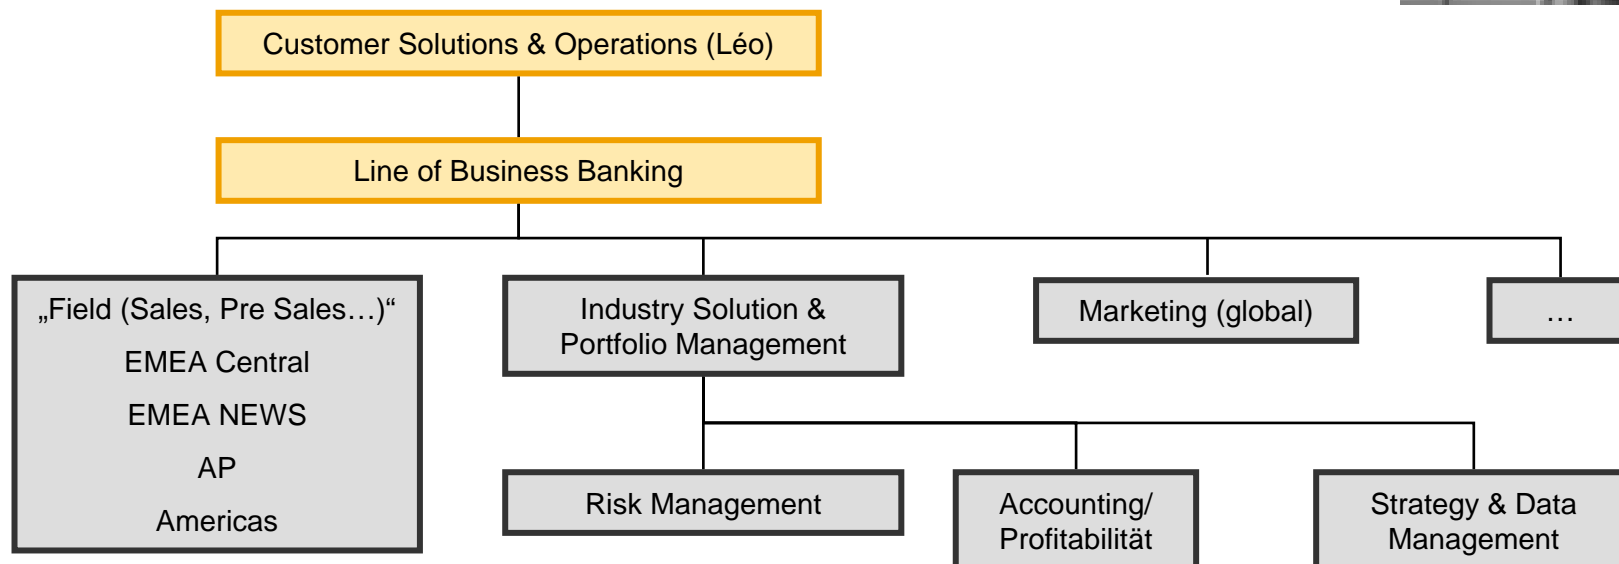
Customer Solutions & Operations (Léo)

Line of Business Banking

„Field (Sales, Pre Sales…)“
EMEA Central
EMEA NEWS
AP
Americas

Industry Solution & Portfolio Management

Marketing (global)

…

Risk Management

Accounting/ Profitabilität

Strategy & Data Management